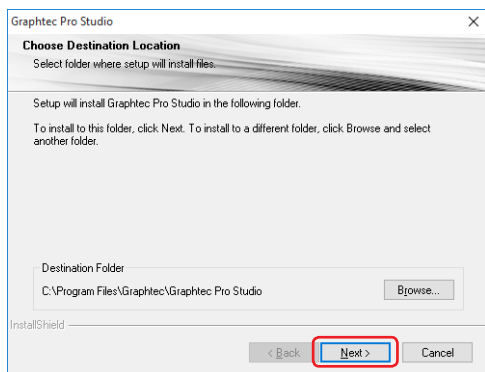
Graphtec Pro Studio

Choose Destination Location
Select folder where setup will install files.

Setup will install Graphtec Pro Studio in the following folder.

To install to this folder, click Next. To install to a different folder, click Browse and select another folder.

Destination Folder
C:\Program Files\Graphtec\Graphtec Pro Studio
Browse...

InstallShield

< Back
Next >
Cancel